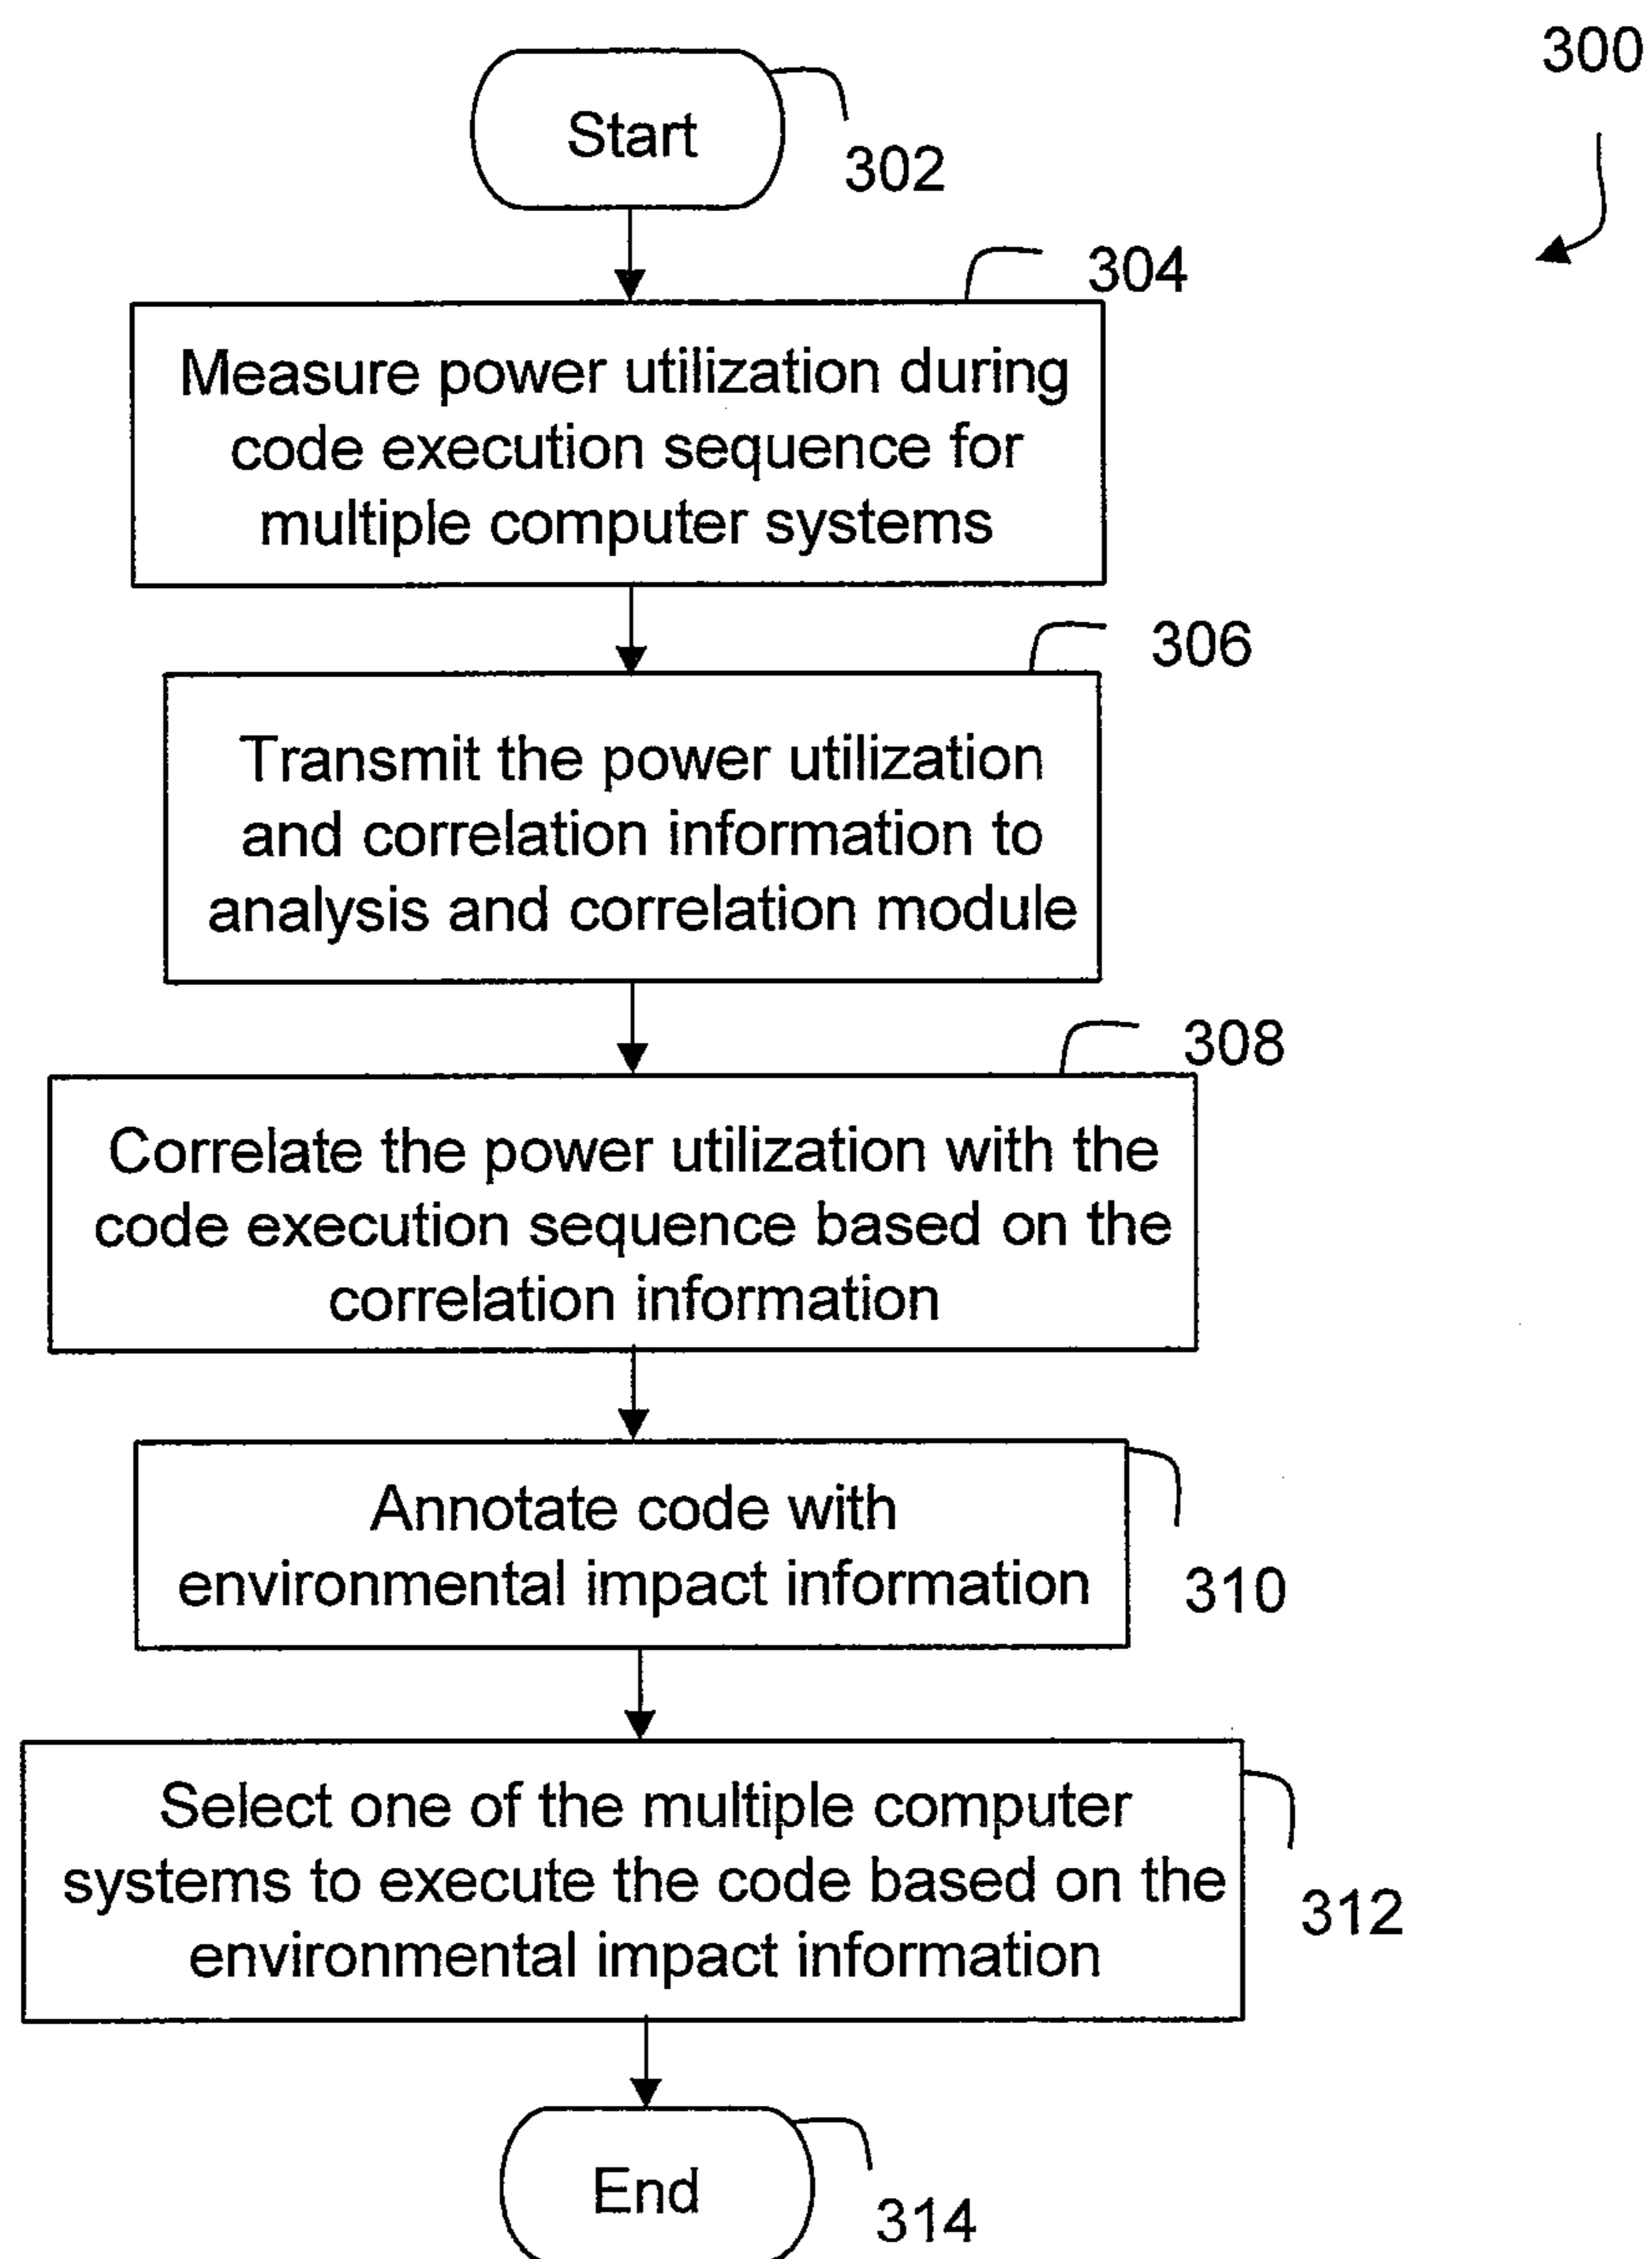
300

Start

302

304

Measure power utilization during code execution sequence for multiple computer systems

306

Transmit the power utilization and correlation information to analysis and correlation module

308

Correlate the power utilization with the code execution sequence based on the correlation information

Annotate code with environmental impact information

310

Select one of the multiple computer systems to execute the code based on the environmental impact information

312

End

314